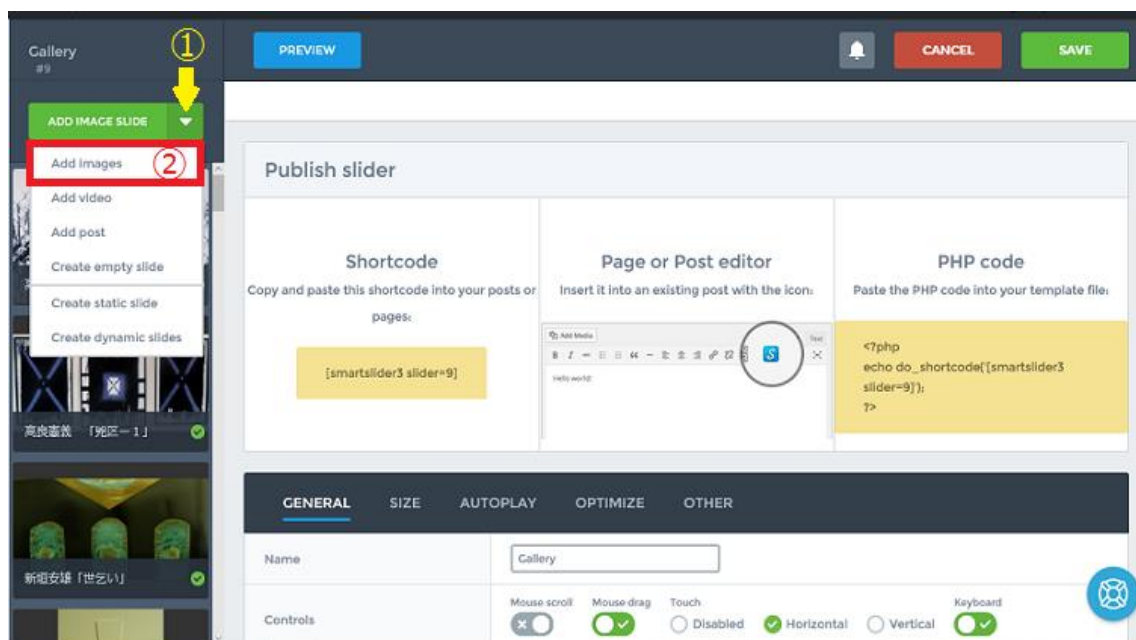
Gallery
#9

①

PREVIEW

CANCEL

SAVE

ADD IMAGE SLIDE

Add images ②

Add video

Add post

Create empty slide

Create static slide

Create dynamic slides

高良憲義 「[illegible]ー1」

新垣安雄「世乞い」

Publish slider

Shortcode

Copy and paste this shortcode into your posts or pages:

[smartslider3 slider=9]

Page or Post editor

Insert it into an existing post with the icon:

Add Media

Text

Hello world!

PHP code

Paste the PHP code into your template file:

<?php
echo do_shortcode('[smartslider3 slider=9]');
?>

GENERAL SIZE AUTOPLAY OPTIMIZE OTHER

Name

Gallery

Controls

Mouse scroll

Mouse drag

Touch

Disabled

Horizontal

Vertical

Keyboard